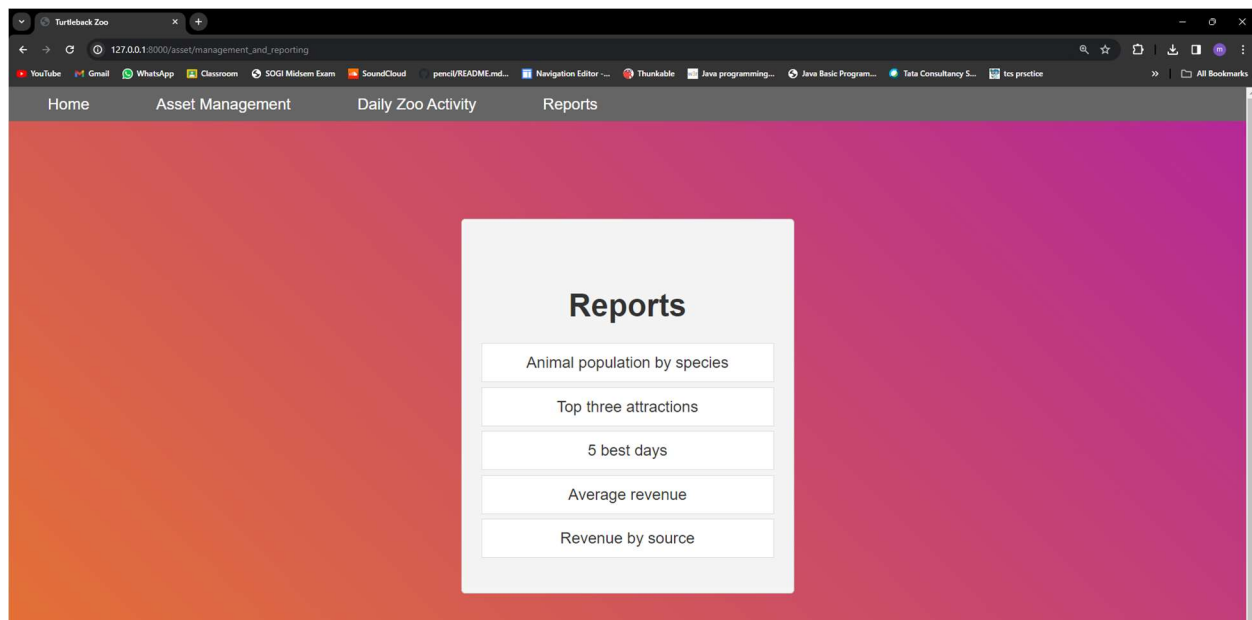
Turtleback Zoo

127.0.0.1:8000/asset/management_and_reporting

YouTube Gmail WhatsApp Classroom SOGI Midsem Exam SoundCloud pencil/README.md... Navigation Editor -... Thunkable Java programming... Java Basic Program... Tata Consultancy S... tcs prsctice » All Bookmarks

Home Asset Management Daily Zoo Activity Reports

Reports

Animal population by species

Top three attractions

5 best days

Average revenue

Revenue by source